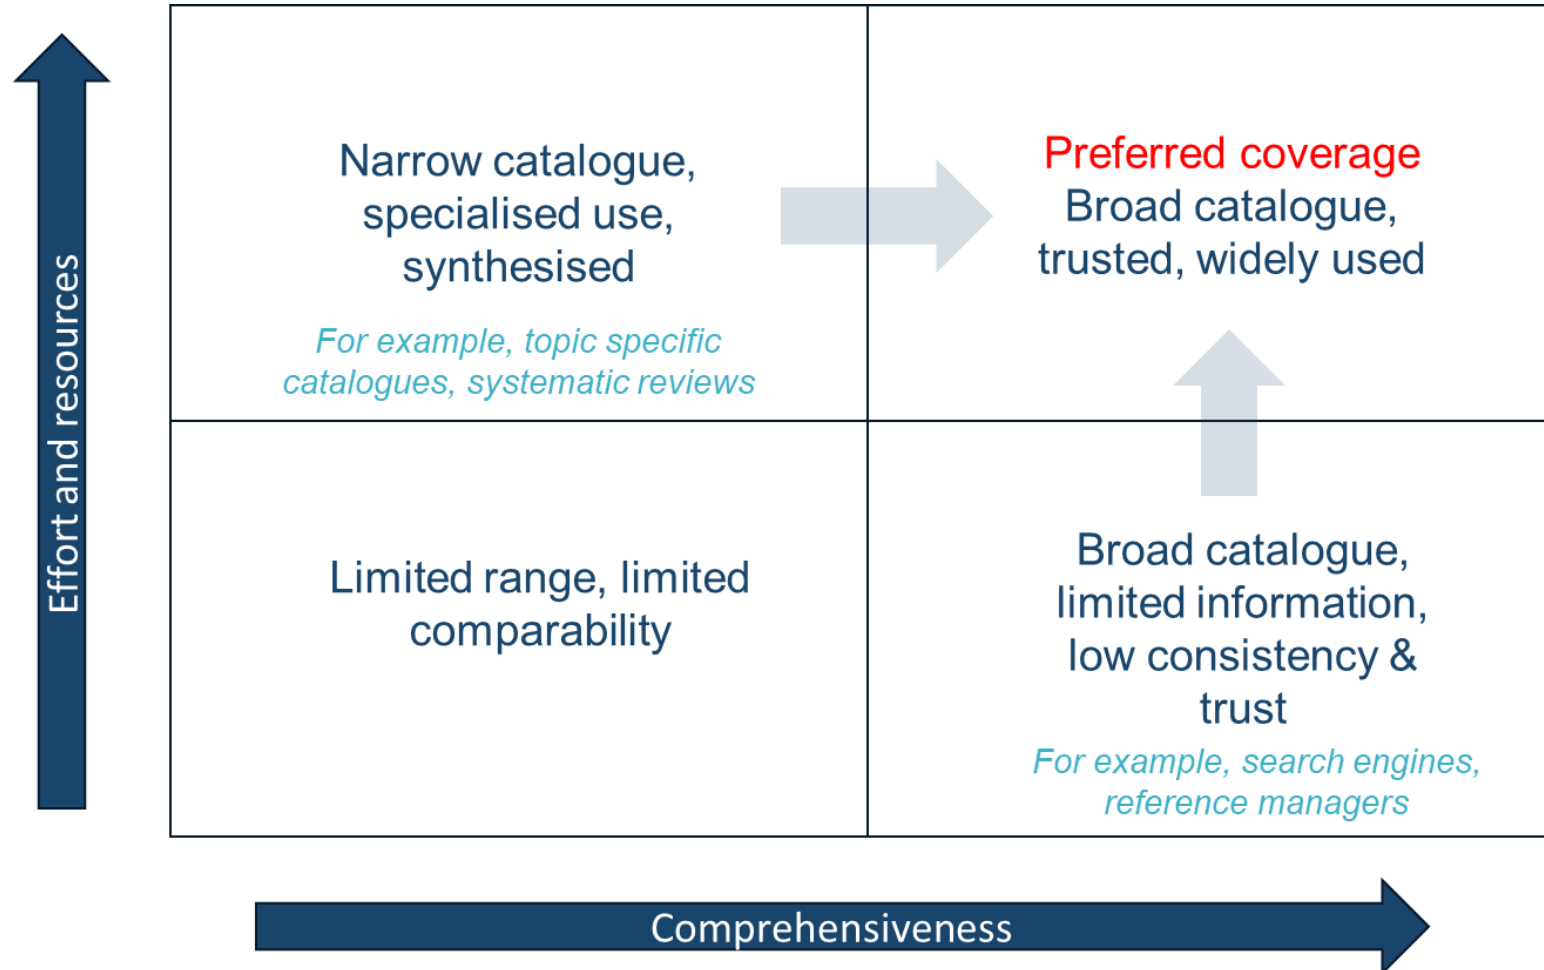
Effort and resources

Narrow catalogue, specialised use, synthesised

For example, topic specific catalogues, systematic reviews

Preferred coverage
Broad catalogue, trusted, widely used

Limited range, limited comparability

Broad catalogue, limited information, low consistency & trust

For example, search engines, reference managers

Comprehensiveness